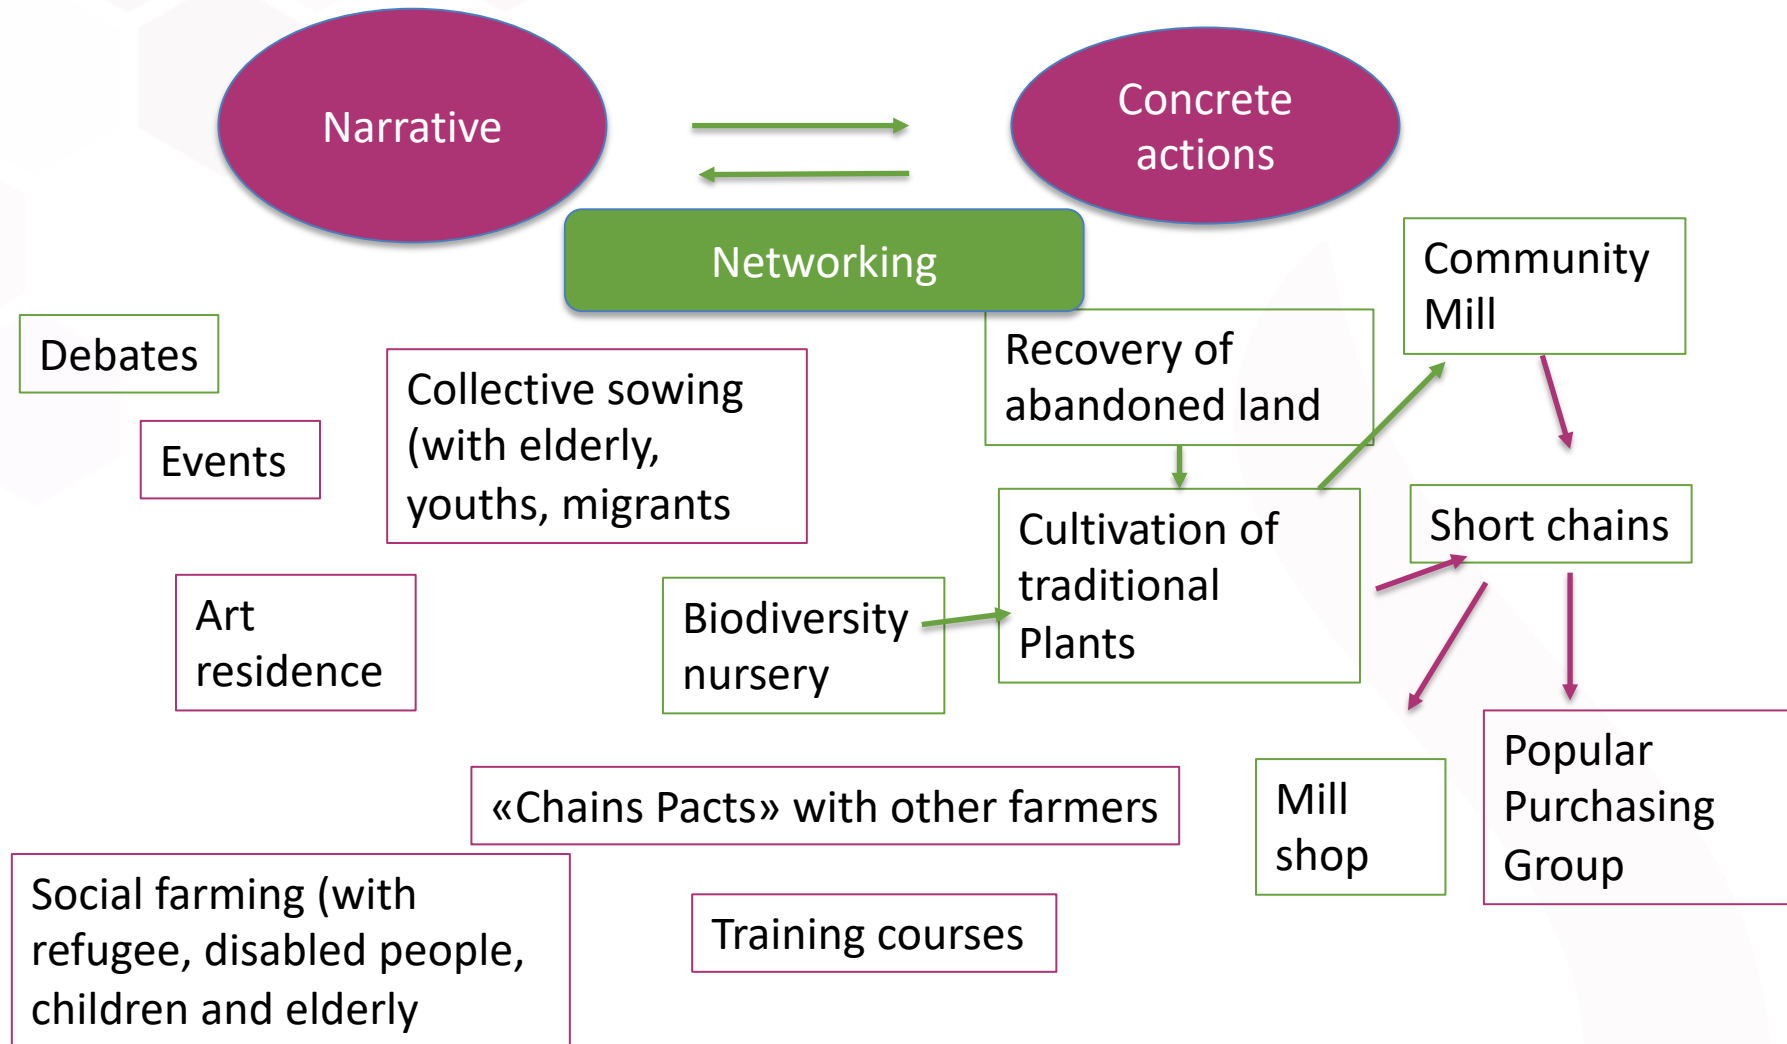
Narrative

Concrete actions

Networking

Community Mill

Debates

Collective sowing (with elderly, youths, migrants

Recovery of abandoned land

Events

Cultivation of traditional Plants

Short chains

Art residence

Biodiversity nursery

«Chains Pacts» with other farmers

Mill shop

Popular Purchasing Group

Social farming (with refugee, disabled people, children and elderly

Training courses